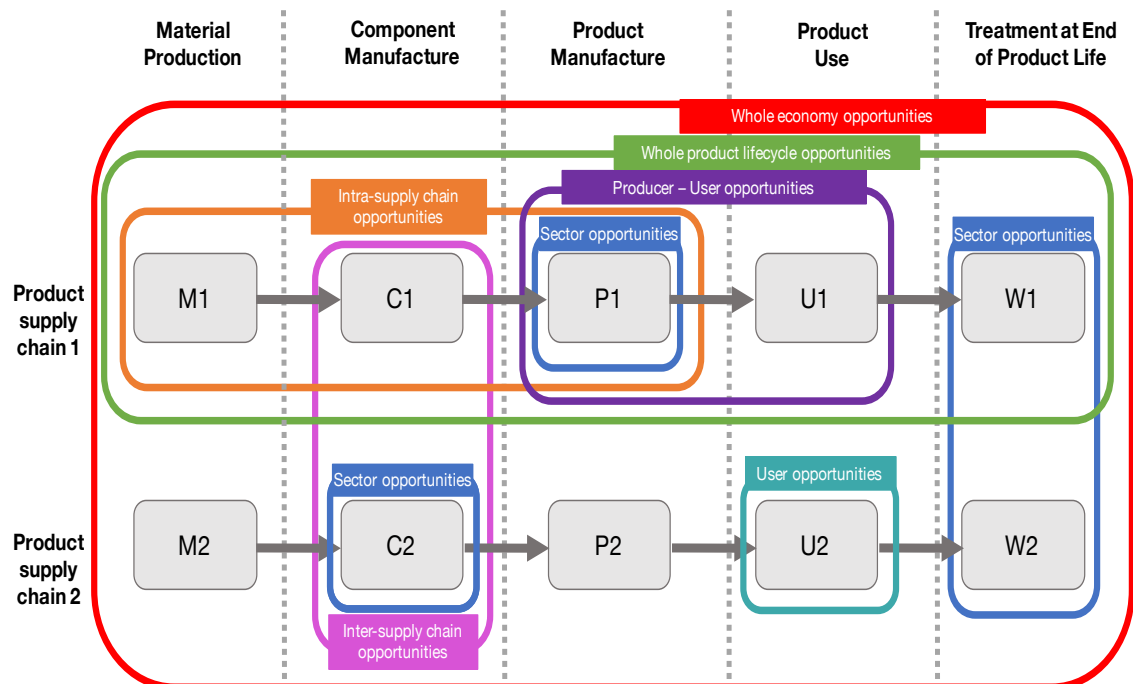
Material Production

Component Manufacture

Product Manufacture

Product Use

Treatment at End of Product Life

Whole economy opportunities

Whole product lifecycle opportunities

Producer – User opportunities

Intra-supply chain opportunities

Sector opportunities

Sector opportunities

Product supply chain 1

M1

C1

P1

U1

W1

Sector opportunities

User opportunities

Product supply chain 2

M2

C2

P2

U2

W2

Inter-supply chain opportunities